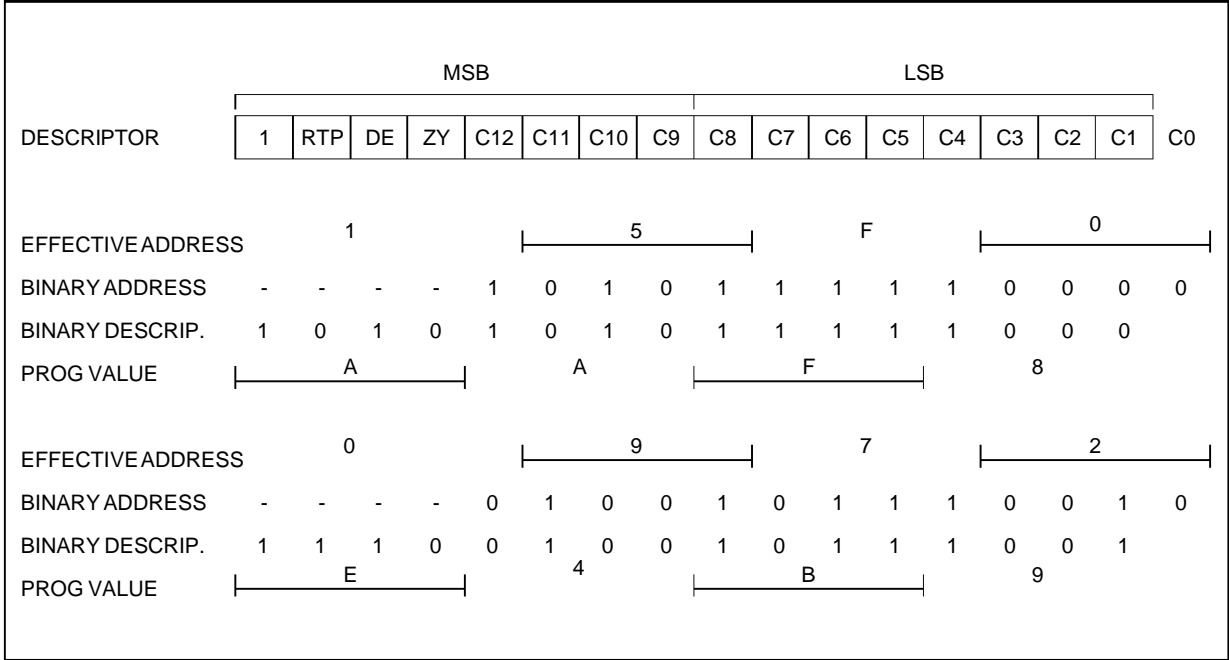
| | MSB | | | | | | | | LSB | | | | | | | | |
|---|---|---|---|---|---|---|---|---|---|---|---|---|---|---|---|---|---|
| DESCRIPTOR | 1 | RTP | DE | ZY | C12 | C11 | C10 | C9 | C8 | C7 | C6 | C5 | C4 | C3 | C2 | C1 | C0 |

| | | | | | | | | | | | | | | | | | |
|---|---|---|---|---|---|---|---|---|---|---|---|---|---|---|---|---|---|
| EFFECTIVE ADDRESS | 1 | | | | | 5 | | | | F | | | | 0 | | | |
| BINARY ADDRESS | - | - | - | - | 1 | 0 | 1 | 0 | 1 | 1 | 1 | 1 | 1 | 0 | 0 | 0 | 0 |
| BINARY DESCRIP. | 1 | 0 | 1 | 0 | 1 | 0 | 1 | 0 | 1 | 1 | 1 | 1 | 1 | 0 | 0 | 0 | |
| PROG VALUE | A | | | | A | | | | F | | | | 8 | | | | |

| | | | | | | | | | | | | | | | | | |
|---|---|---|---|---|---|---|---|---|---|---|---|---|---|---|---|---|---|
| EFFECTIVE ADDRESS | 0 | | | | | 9 | | | | 7 | | | | 2 | | | |
| BINARY ADDRESS | - | - | - | - | 0 | 1 | 0 | 0 | 1 | 0 | 1 | 1 | 1 | 0 | 0 | 1 | 0 |
| BINARY DESCRIP. | 1 | 1 | 1 | 0 | 0 | 1 | 0 | 0 | 1 | 0 | 1 | 1 | 1 | 0 | 0 | 1 | |
| PROG VALUE | E | | | | 4 | | | | B | | | | 9 | | | | |